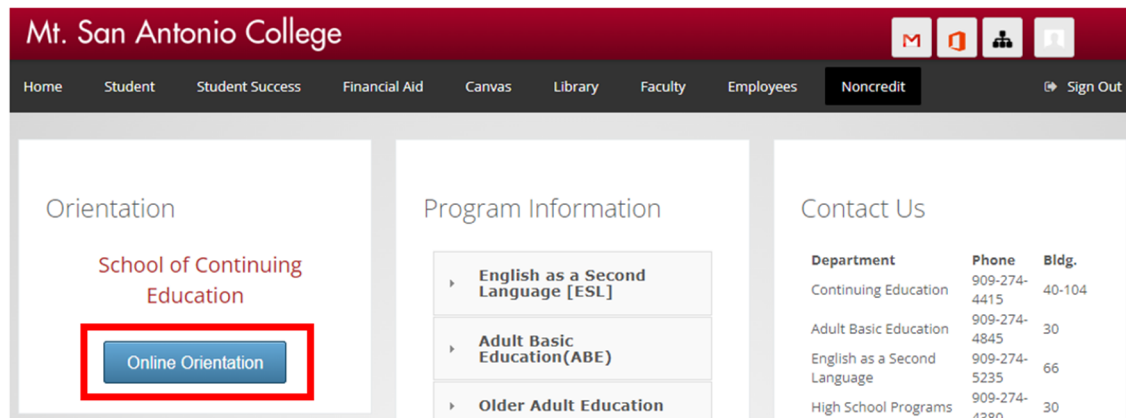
Mt. San Antonio College

Home Student Student Success Financial Aid Canvas Library Faculty Employees Noncredit Sign Out

Orientation

School of Continuing Education

Online Orientation

Program Information

English as a Second Language [ESL]

Adult Basic Education(ABE)

Older Adult Education

Contact Us

| Department | Phone | Bldg. |
|---|---|---|
| Continuing Education | 909-274-4415 | 40-104 |
| Adult Basic Education | 909-274-4845 | 30 |
| English as a Second Language | 909-274-5235 | 66 |
| High School Programs | 909-274-4380 | 30 |